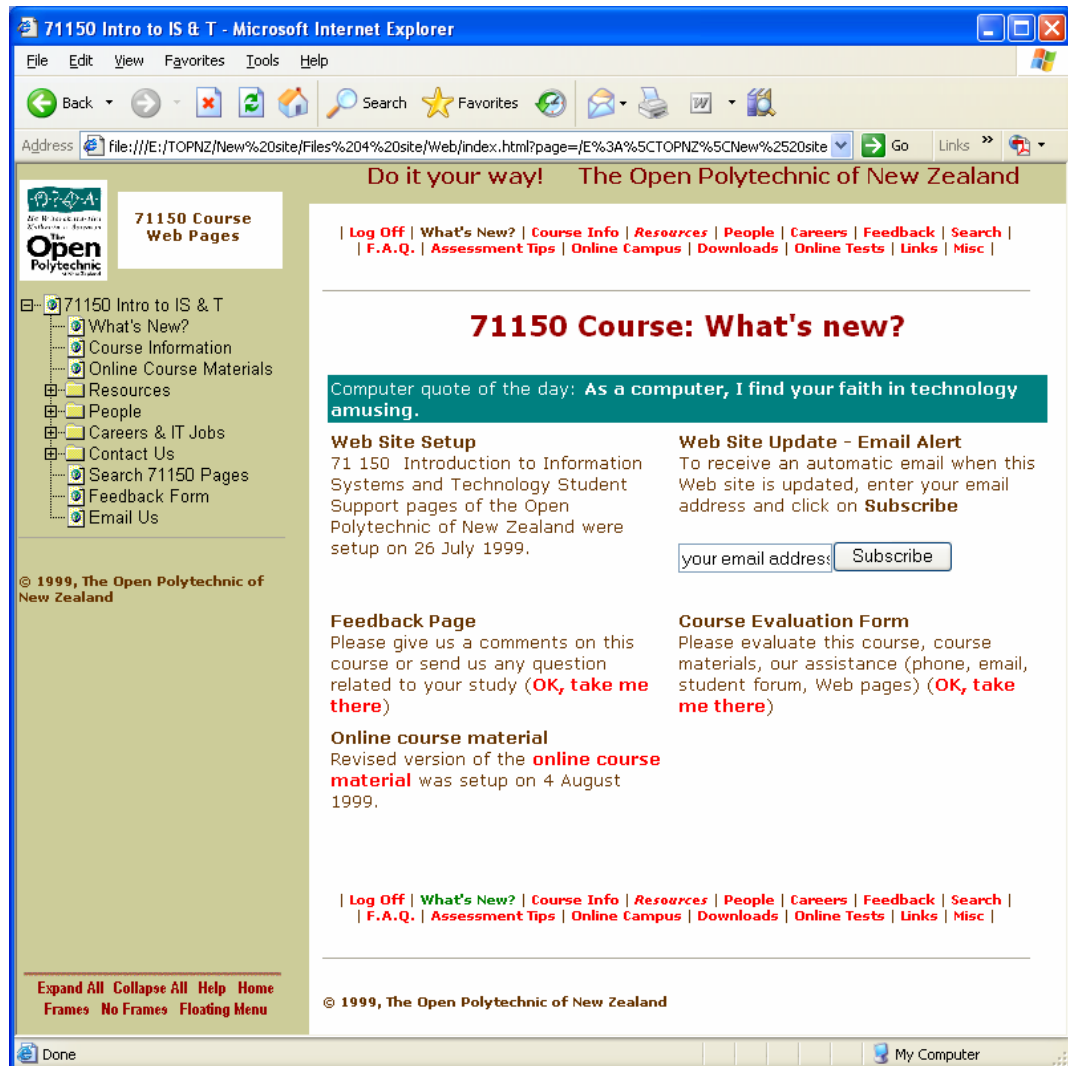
71150 Intro to IS & T - Microsoft Internet Explorer

File Edit View Favorites Tools Help

Back Search Favorites

Address file:///E:/TOPNZ/New%20site/Files%204%20site/Web/index.html?page=/E%3A%5CTOPNZ%5CNew%2520site Go Links

Do it your way! The Open Polytechnic of New Zealand

The Open Polytechnic

71150 Course Web Pages

71150 Intro to IS & T
What's New?
Course Information
Online Course Materials
Resources
People
Careers & IT Jobs
Contact Us
Search 71150 Pages
Feedback Form
Email Us

© 1999, The Open Polytechnic of New Zealand

Expand All Collapse All Help Home Frames No Frames Floating Menu

| Log Off | What's New? | Course Info | Resources | People | Careers | Feedback | Search | | F.A.Q. | Assessment Tips | Online Campus | Downloads | Online Tests | Links | Misc |

71150 Course: What's new?

Computer quote of the day: As a computer, I find your faith in technology amusing.

Web Site Setup
71 150 Introduction to Information Systems and Technology Student Support pages of the Open Polytechnic of New Zealand were setup on 26 July 1999.

Web Site Update - Email Alert
To receive an automatic email when this Web site is updated, enter your email address and click on Subscribe

your email address Subscribe

Feedback Page
Please give us a comments on this course or send us any question related to your study (OK, take me there)

Course Evaluation Form
Please evaluate this course, course materials, our assistance (phone, email, student forum, Web pages) (OK, take me there)

Online course material
Revised version of the online course material was setup on 4 August 1999.

| Log Off | What's New? | Course Info | Resources | People | Careers | Feedback | Search | | F.A.Q. | Assessment Tips | Online Campus | Downloads | Online Tests | Links | Misc |

© 1999, The Open Polytechnic of New Zealand

Done My Computer